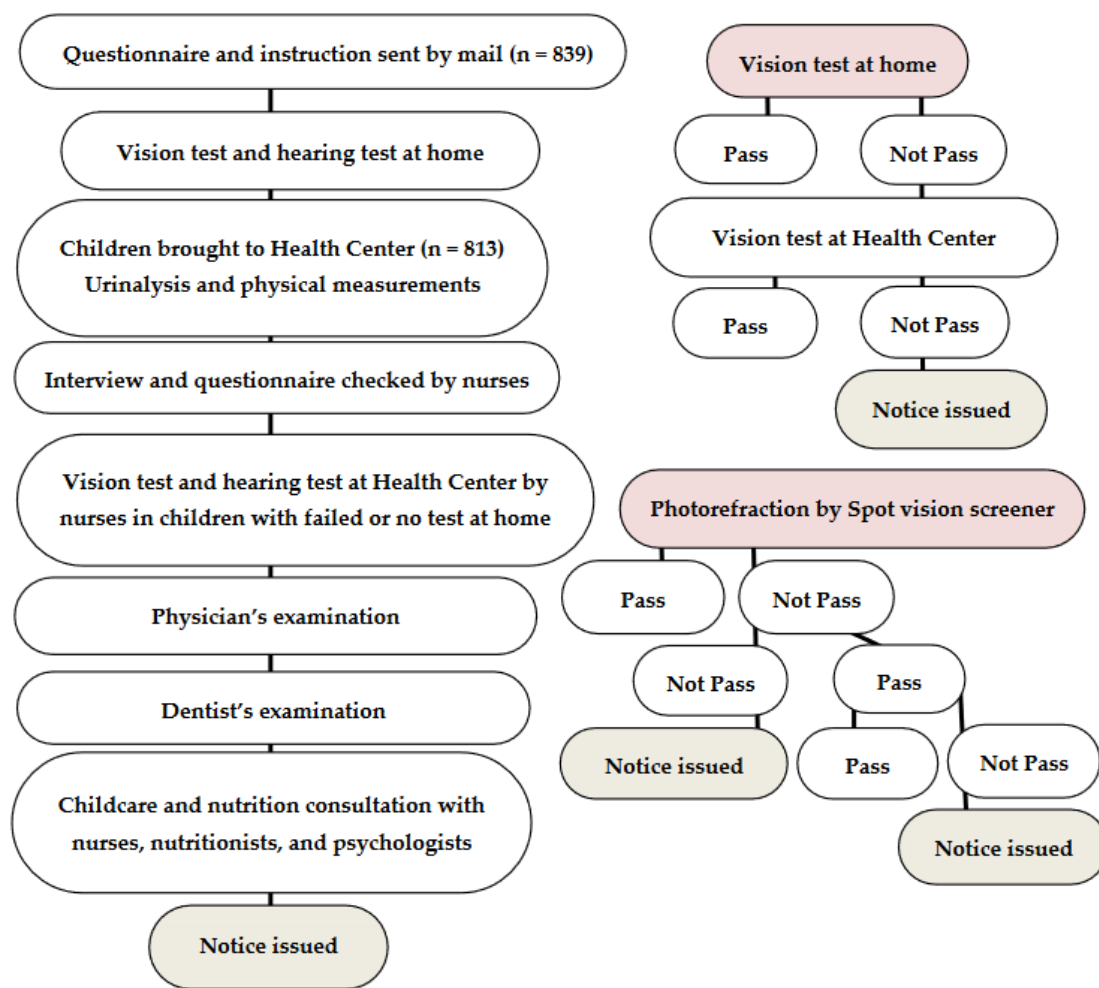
Questionnaire and instruction sent by mail (n = 839)

Vision test and hearing test at home

Children brought to Health Center (n = 813)
Urinalysis and physical measurements

Interview and questionnaire checked by nurses

Vision test and hearing test at Health Center by nurses in children with failed or no test at home

Physician's examination

Dentist's examination

Childcare and nutrition consultation with nurses, nutritionists, and psychologists

Notice issued

Vision test at home

Pass

Not Pass

Vision test at Health Center

Pass

Not Pass

Notice issued

Photorefraction by Spot vision screener

Pass

Not Pass

Not Pass

Pass

Notice issued

Pass

Not Pass

Notice issued